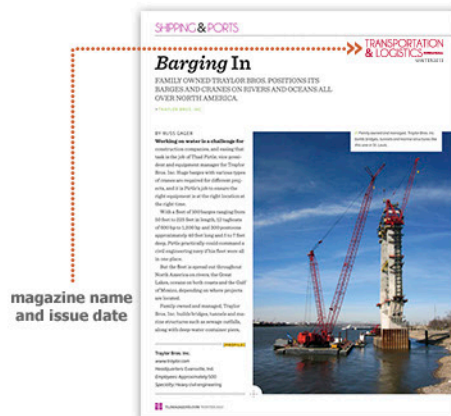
SHIPPING & PORTS

TRANSPORTATION & LOGISTICS
WINTER 2013

Barging In

FAMILY OWNED TRAYLOR BROS. POSITIONS ITS BARGES AND CRANES ON RIVERS AND OCEANS ALL OVER NORTH AMERICA.

BY RUSS GAGER

Working on water is a challenge for construction companies, and seeing that task is the job of Thad Pirtle, vice president and equipment manager for Traylor Bros. Inc. Huge barges with various types of cranes are required for different projects, and it is Pirtle's job to ensure the right equipment is at the right location at the right time.

With a fleet of 300 barges ranging from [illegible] feet to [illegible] feet in length, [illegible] tugboats of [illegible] hp to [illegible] hp and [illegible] pontoons approximately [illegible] feet long and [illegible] feet deep, Pirtle practically could command a civil engineering navy of his fleet were all in one place.

But the fleet is spread out throughout North America on rivers, the Great Lakes, oceans on both coasts and the Gulf of Mexico, depending on where projects are located.

Family owned and managed, Traylor Bros. Inc. builds bridges, tunnels and marine structures such as sewage outfalls, along with deep-water container piers.

Traylor Bros. Inc.
www.traylor.com
Headquarters: Evansville, Ind.
Employees: Approximately 500
Specialty: Heavy civil engineering

magazine name and issue date